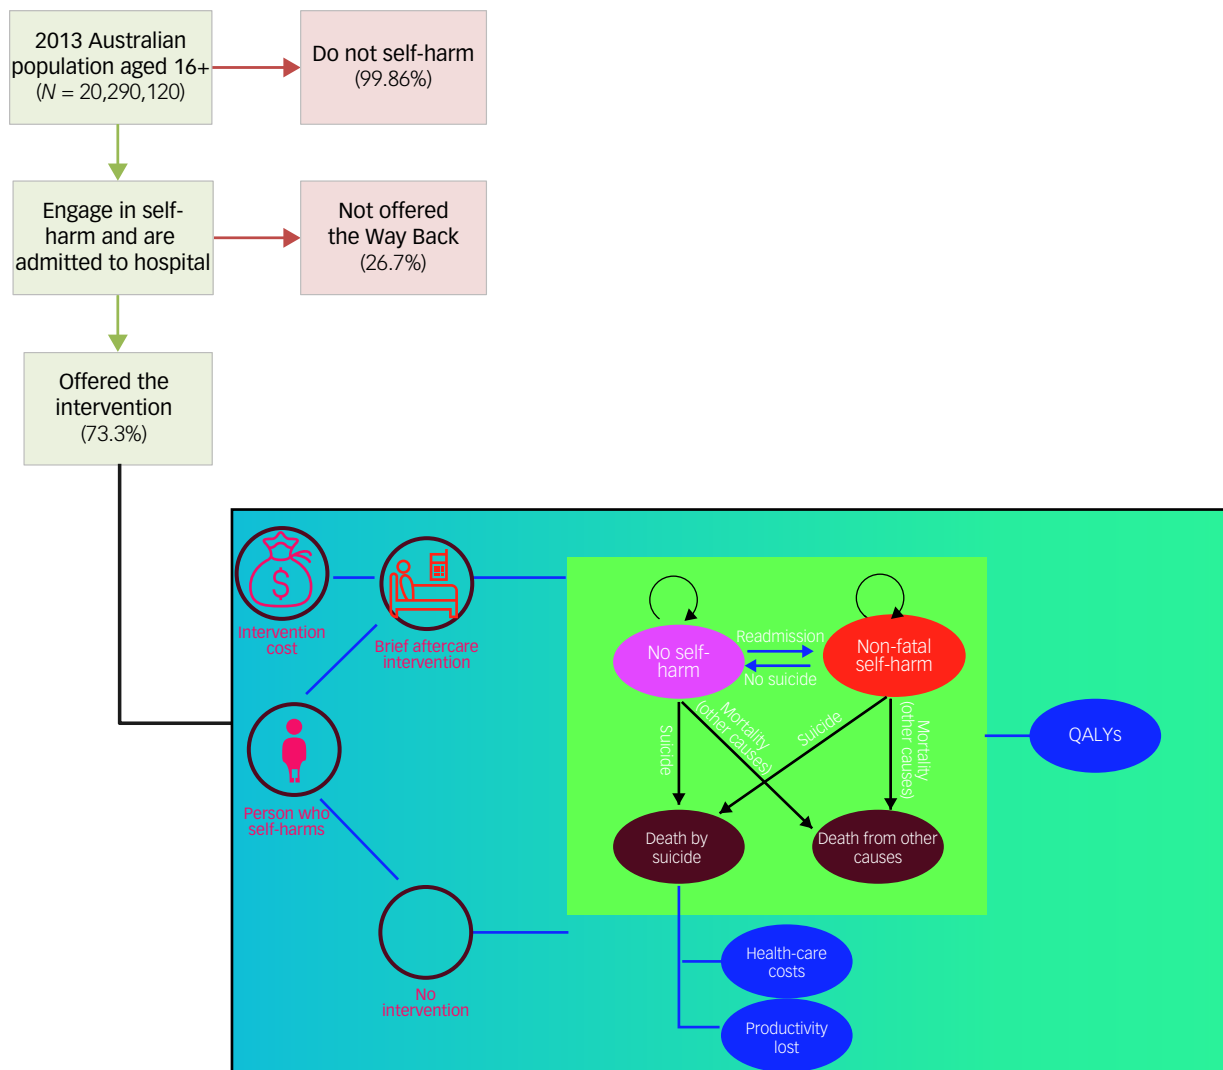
2013 Australian population aged 16+ ($N$ = 20,290,120)

Do not self-harm (99.86%)

Engage in self-harm and are admitted to hospital

Not offered the Way Back (26.7%)

Offered the intervention (73.3%)

Intervention cost

Brief aftercare intervention

Person who self-harms

No intervention

No self-harm

Readmission

No suicide

Non-fatal self-harm

Suicide

Mortality (other causes)

Suicide

Mortality (other causes)

Death by suicide

Death from other causes

QALYs

Health-care costs

Productivity lost